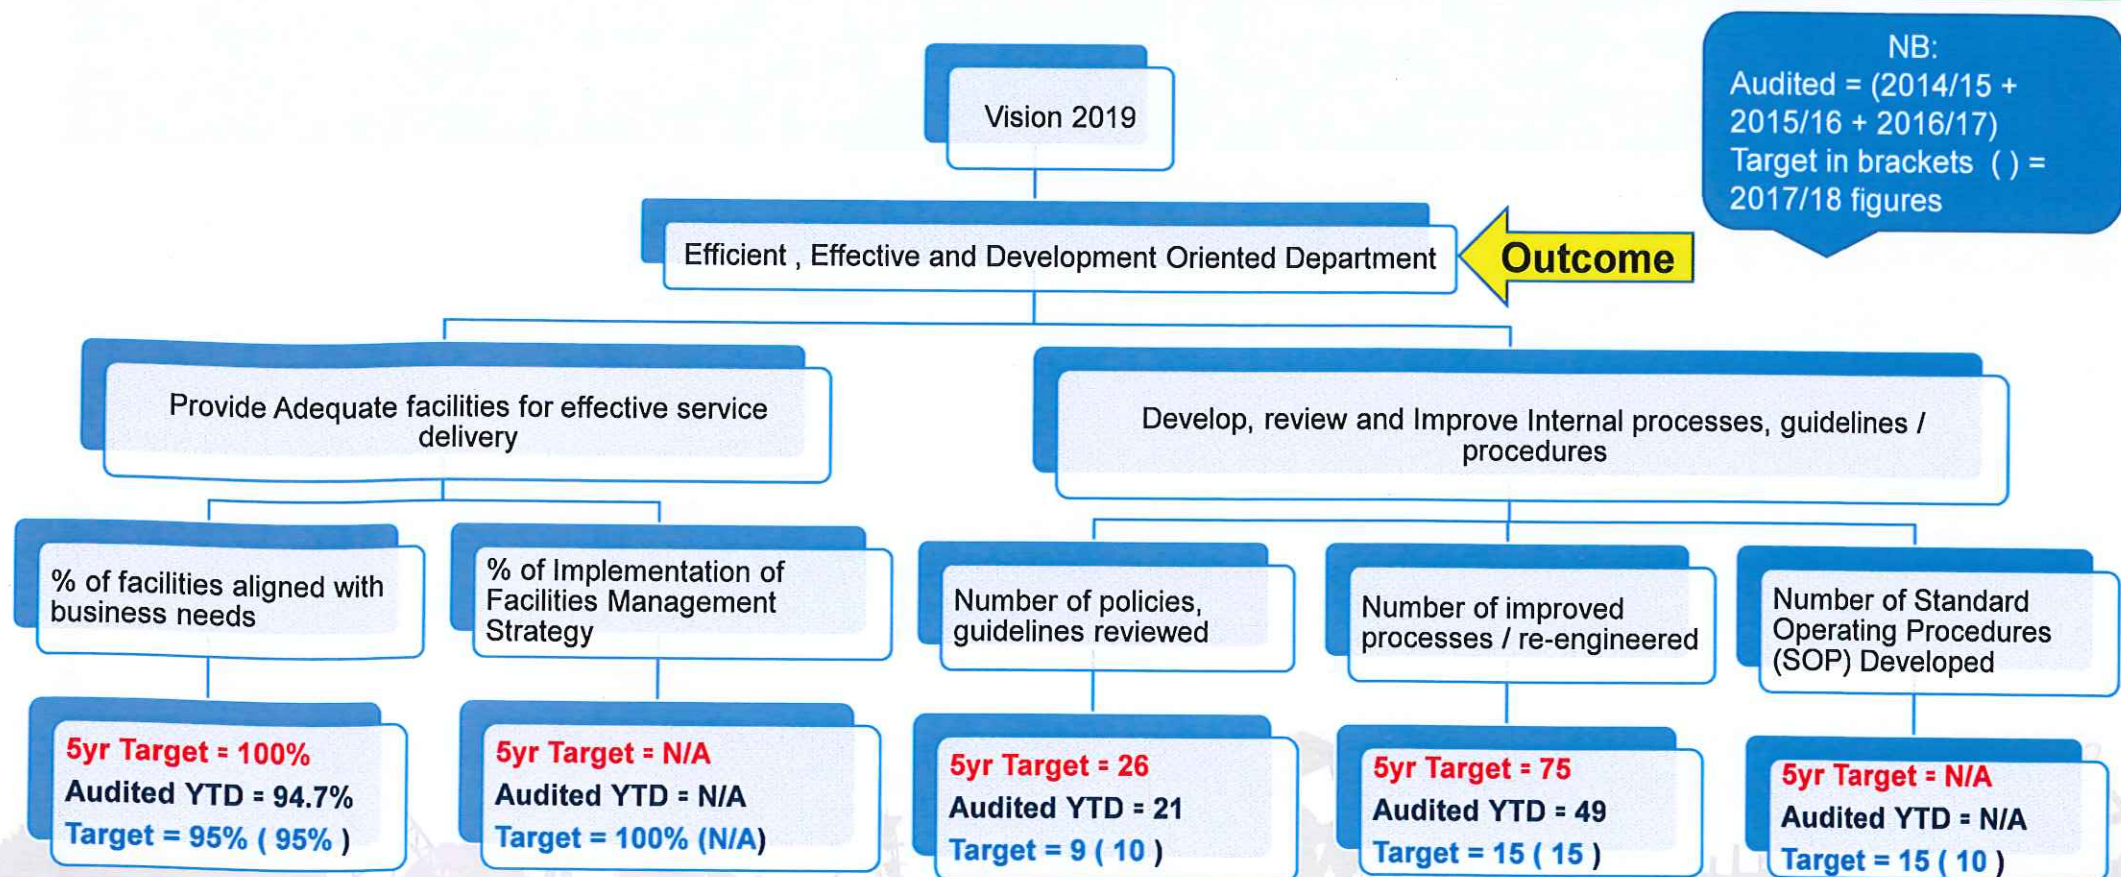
Vision 2019

NB:
Audited = (2014/15 + 2015/16 + 2016/17)
Target in brackets ( ) = 2017/18 figures

Efficient , Effective and Development Oriented Department

Outcome

Provide Adequate facilities for effective service delivery

Develop, review and Improve Internal processes, guidelines / procedures

% of facilities aligned with business needs

5yr Target = 100%
Audited YTD = 94.7%
Target = 95% ( 95% )

% of Implementation of Facilities Management Strategy

5yr Target = N/A
Audited YTD = N/A
Target = 100% (N/A)

Number of policies, guidelines reviewed

5yr Target = 26
Audited YTD = 21
Target = 9 ( 10 )

Number of improved processes / re-engineered

5yr Target = 75
Audited YTD = 49
Target = 15 ( 15 )

Number of Standard Operating Procedures (SOP) Developed

5yr Target = N/A
Audited YTD = N/A
Target = 15 ( 10 )